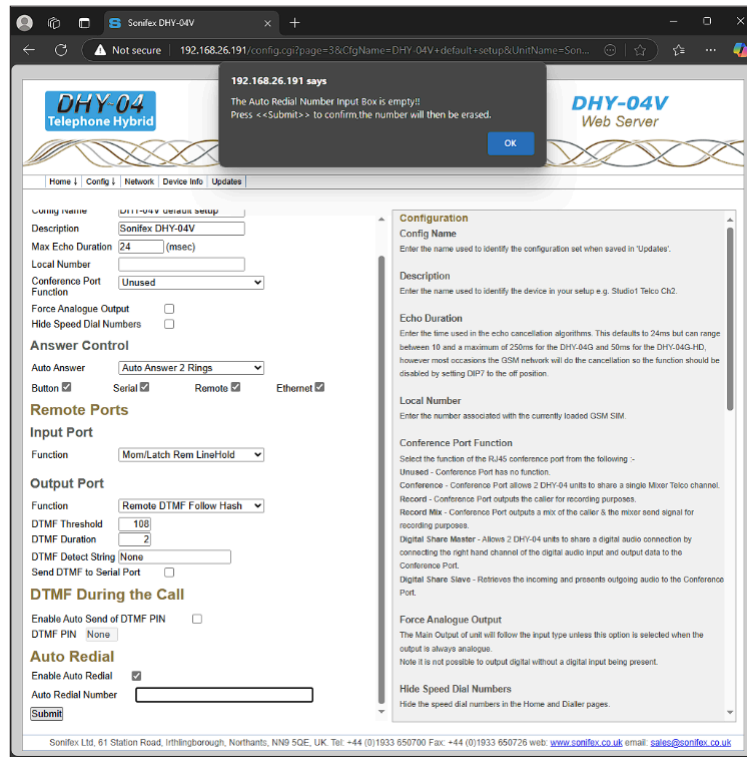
Sonifex DHY-04V
Not secure | 192.168.26.191/config.cgi?page=3&CfgName=DHY-04V+default+setup&UnitName=Son...

192.168.26.191 says
The Auto Redial Number Input Box is empty!!
Press <<Submit>> to confirm,the number will then be erased.
OK

DHY-04
Telephone Hybrid

DHY-04V
Web Server

Home | Config | Network | Device Info | Updates

Config Name DHY-04V default setup
Description Sonifex DHY-04V
Max Echo Duration 24 (msec)
Local Number
Conference Port Function Unused
Force Analogue Output
Hide Speed Dial Numbers

Answer Control
Auto Answer Auto Answer 2 Rings
Button Serial Remote Ethernet

Remote Ports
Input Port
Function Mom/Latch Rem LineHold

Output Port
Function Remote DTMF Follow Hash
DTMF Threshold 108
DTMF Duration 2
DTMF Detect String None
Send DTMF to Serial Port

DTMF During the Call
Enable Auto Send of DTMF PIN
DTMF PIN None

Auto Redial
Enable Auto Redial
Auto Redial Number
Submit

Configuration
Config Name
Enter the name used to identify the configuration set when saved in 'Updates'.

Description
Enter the name used to identify the device in your setup e.g. Studio1 Telco Ch2.

Echo Duration
Enter the time used in the echo cancellation algorithms. This defaults to 24ms but can range between 10 and a maximum of 250ms for the DHY-04G and 50ms for the DHY-04G-HD, however most occasions the GSM network will do the cancellation so the function should be disabled by setting DIP7 to the off position.

Local Number
Enter the number associated with the currently loaded GSM SIM.

Conference Port Function
Select the function of the RJ45 conference port from the following :-
Unused - Conference Port has no function.
Conference - Conference Port allows 2 DHY-04 units to share a single Mixer Telco channel.
Record - Conference Port outputs the caller for recording purposes.
Record Mix - Conference Port outputs a mix of the caller & the mixer send signal for recording purposes.
Digital Share Master - Allows 2 DHY-04 units to share a digital audio connection by connecting the right hand channel of the digital audio input and output data to the Conference Port.
Digital Share Slave - Retrieves the incoming and presents outgoing audio to the Conference Port.

Force Analogue Output
The Main Output of unit will follow the input type unless this option is selected when the output is always analogue.
Note it is not possible to output digital without a digital input being present.

Hide Speed Dial Numbers
Hide the speed dial numbers in the Home and Dialler pages.

Sonifex Ltd, 61 Station Road, Irthlingborough, Northants, NN9 5QE, UK. Tel: +44 (0)1933 650700 Fax: +44 (0)1933 650726 web: www.sonifex.co.uk email: sales@sonifex.co.uk